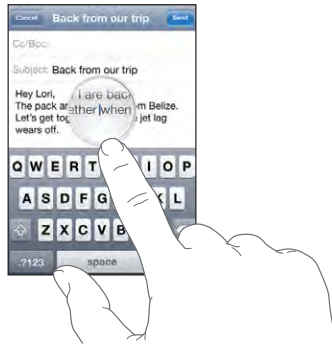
Cancel Back from our trip Send

Cc/Bcc:

Subject: Back from our trip

Hey Lori,
The pack ar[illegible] I are back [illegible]m Belize.
Let's get tog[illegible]ether when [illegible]e jet lag wears off.

Q W E R T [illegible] I O P
A S D F G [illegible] L
Z X C V B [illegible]
.?123 space